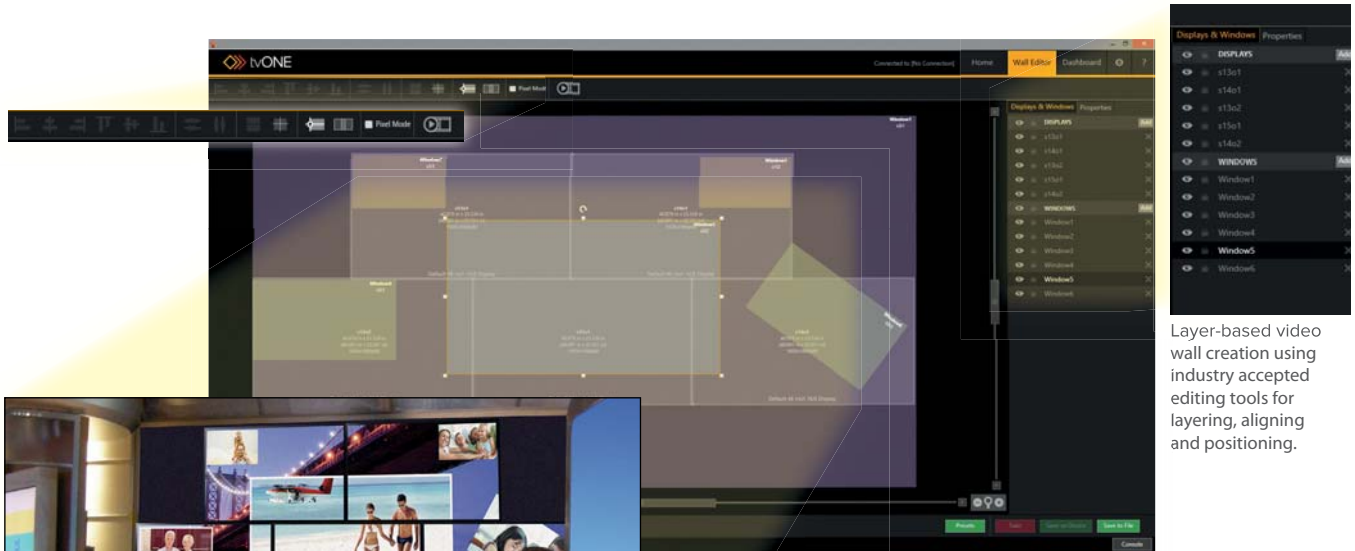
tvONE

Connected to [No Connection]

Home

Wall Editor

Dashboard

?

Pixel Mode

Pixel Mode

Displays & Windows

Properties

DISPLAYS

Add

s13o1

s14o1

s13o2

s15o1

s14o2

WINDOWS

Add

Window1

Window2

Window3

Window4

Window5

Window6

Presets

Save to File

Console

Displays & Windows

Properties

DISPLAYS

Add

s13o1

s14o1

s13o2

s15o1

s14o2

WINDOWS

Add

Window1

Window2

Window3

Window4

Window5

Window6

Layer-based video wall creation using industry accepted editing tools for layering, aligning and positioning.